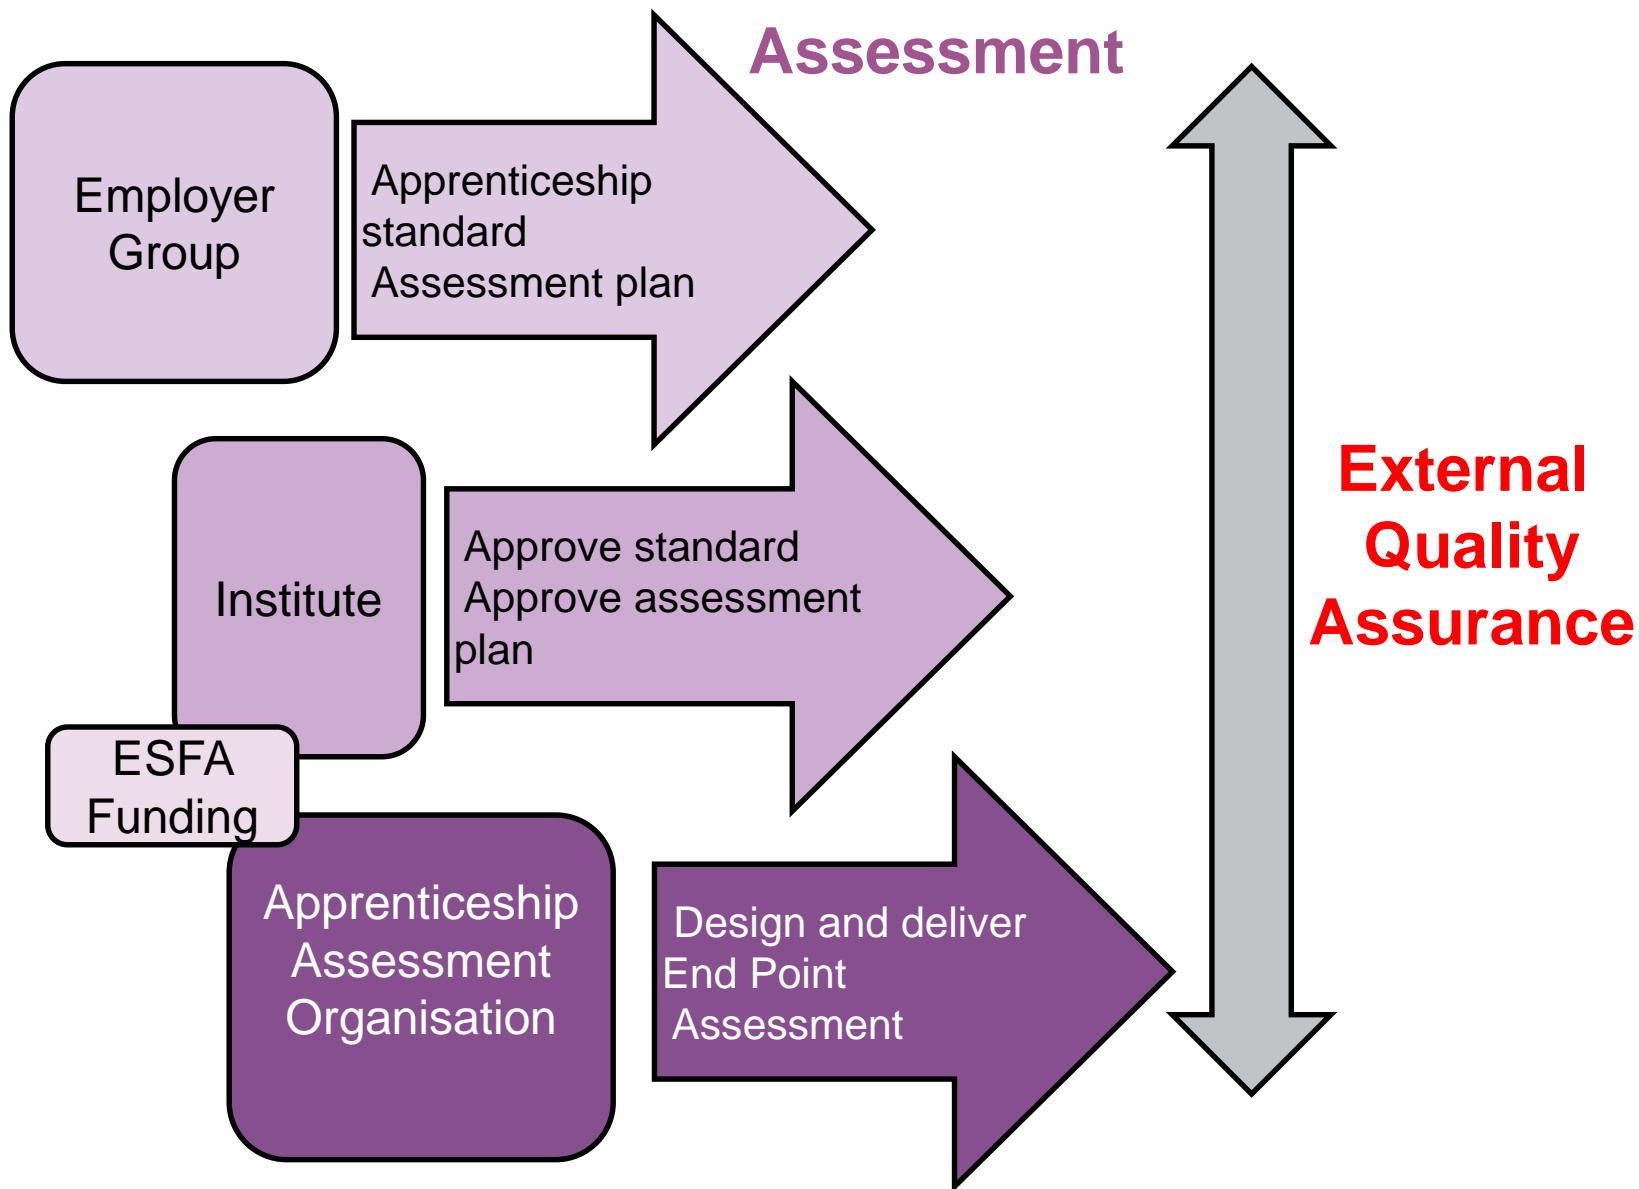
Assessment

Employer Group

Apprenticeship standard
Assessment plan

Institute

Approve standard
Approve assessment plan

ESFA Funding

Apprenticeship Assessment Organisation

Design and deliver End Point Assessment

External Quality Assurance